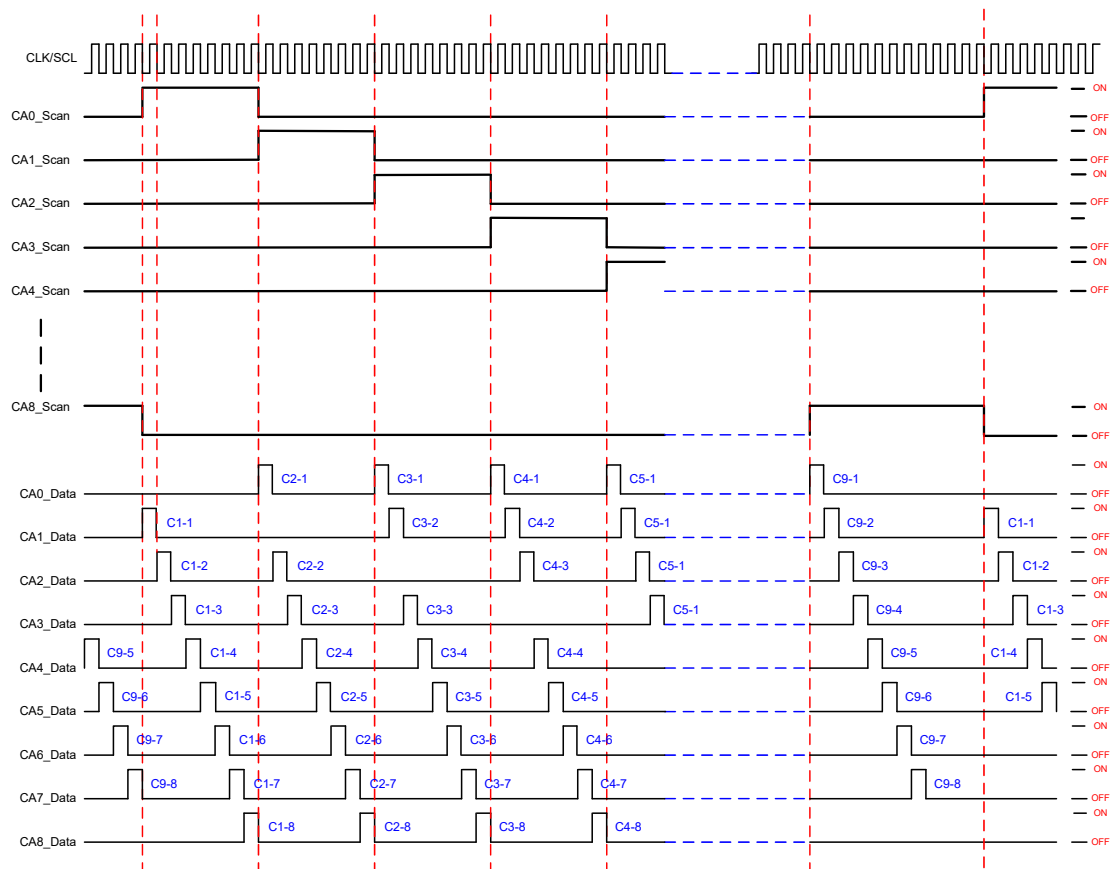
CLK/SCL

CA0_Scan — ON — OFF

CA1_Scan — ON — OFF

CA2_Scan — ON — OFF

CA3_Scan — OFF

CA4_Scan — ON — OFF

CA8_Scan — ON — OFF

CA0_Data C2-1 C3-1 C4-1 C5-1 C9-1 — ON — OFF

CA1_Data C1-1 C3-2 C4-2 C5-1 C9-2 C1-1 — ON — OFF

CA2_Data C1-2 C2-2 C4-3 C5-1 C9-3 C1-2 — ON — OFF

CA3_Data C1-3 C2-3 C3-3 C5-1 C9-4 C1-3 — ON — OFF

CA4_Data C9-5 C1-4 C2-4 C3-4 C4-4 C9-5 C1-4 — ON — OFF

CA5_Data C9-6 C1-5 C2-5 C3-5 C4-5 C9-6 C1-5 — ON — OFF

CA6_Data C9-7 C1-6 C2-6 C3-6 C4-6 C9-7 — ON — OFF

CA7_Data C9-8 C1-7 C2-7 C3-7 C4-7 C9-8 — ON — OFF

CA8_Data C1-8 C2-8 C3-8 C4-8 — ON — OFF